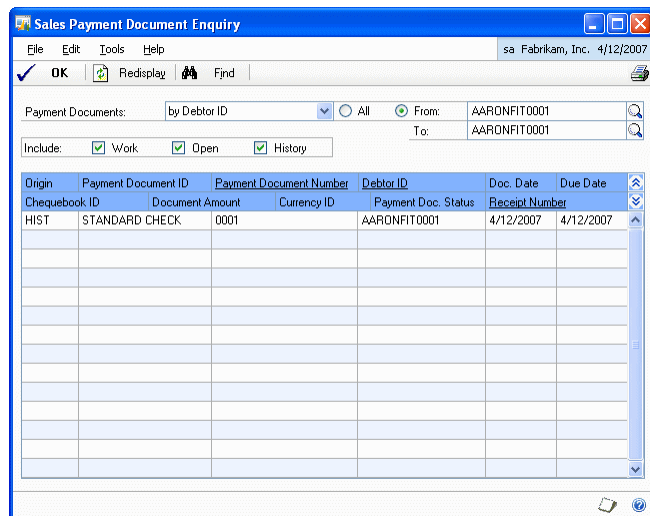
Sales Payment Document Enquiry

File Edit Tools Help

sa Fabrikam, Inc. 4/12/2007

OK Redisplay Find

Payment Documents: by Debtor ID All From: AARONFIT0001

To: AARONFIT0001

Include: Work Open History

| Origin | Payment Document ID | Payment Document Number | Debtor ID | Doc. Date | Due Date |
|---|---|---|---|---|---|
| Chequebook ID | Document Amount | Currency ID | Payment Doc. Status | Receipt Number | |
| HIST | STANDARD CHECK | 0001 | AARONFIT0001 | 4/12/2007 | 4/12/2007 |